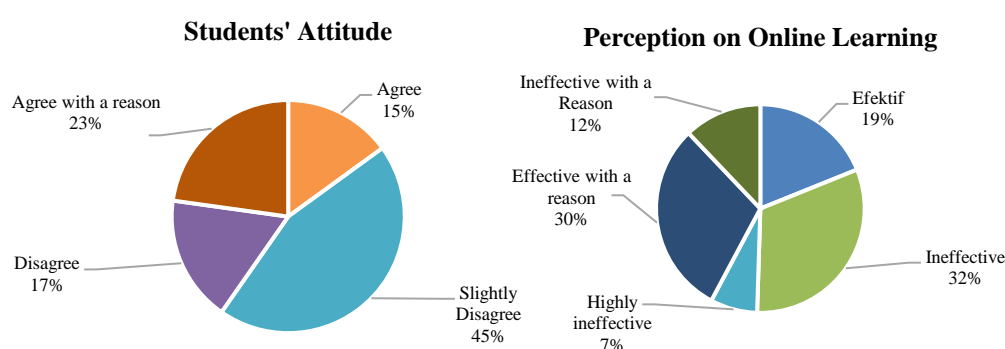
Students' Attitude

Agree with a reason
23%

Agree
15%

Disagree
17%

Slightly
Disagree
45%

Perception on Online Learning

Ineffective with a
Reason
12%

Efektif
19%

Effective with a
reason
30%

Ineffective
32%

Highly
ineffective
7%